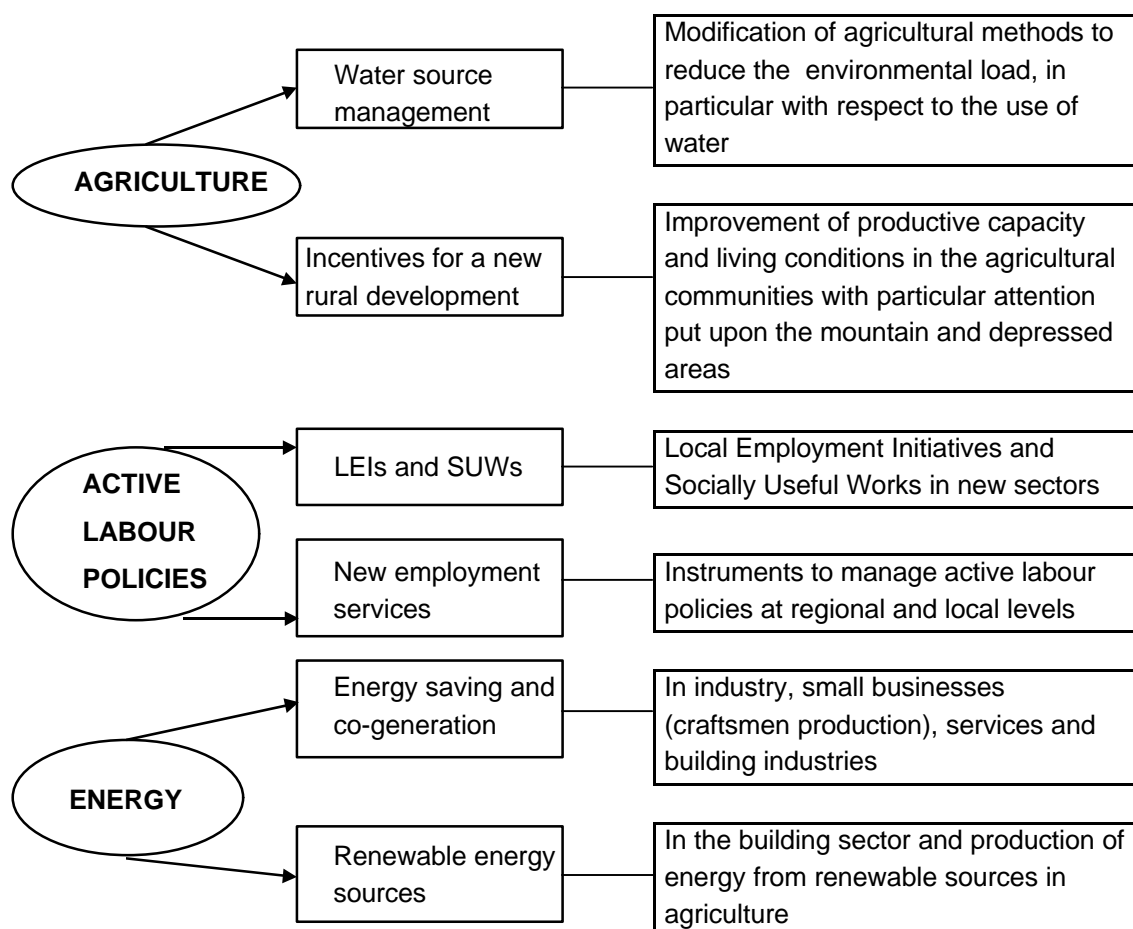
AGRICULTURE

Water source management

Modification of agricultural methods to reduce the environmental load, in particular with respect to the use of water

Incentives for a new rural development

Improvement of productive capacity and living conditions in the agricultural communities with particular attention put upon the mountain and depressed areas

ACTIVE LABOUR POLICIES

LEIs and SUWs

Local Employment Initiatives and Socially Useful Works in new sectors

New employment services

Instruments to manage active labour policies at regional and local levels

ENERGY

Energy saving and co-generation

In industry, small businesses (craftsmen production), services and building industries

Renewable energy sources

In the building sector and production of energy from renewable sources in agriculture